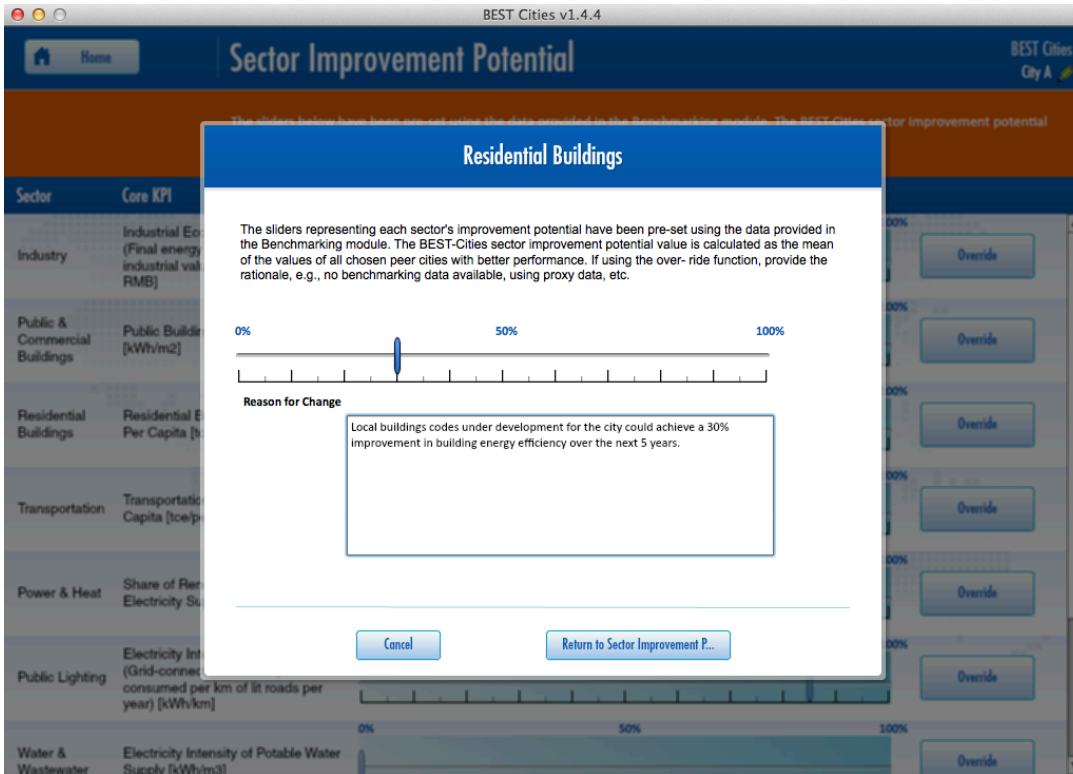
BEST Cities v1.4.4

Home

Sector Improvement Potential

BEST Cities
City A

The sliders below have been pre-set using the data provided in the Benchmarking module. The BEST-Cities sector improvement potential

Sector | Core KPI

Industry | Industrial Ec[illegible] (Final energy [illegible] industrial val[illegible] RMB]

Public & Commercial Buildings | Public Buildi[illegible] [kWh/m2]

Residential Buildings | Residential B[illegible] Per Capita [t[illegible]

Transportation | Transportatio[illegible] Capita [tce/p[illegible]

Power & Heat | Share of Re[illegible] Electricity Su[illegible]

Public Lighting | Electricity Int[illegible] (Grid-connec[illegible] consumed per km of lit roads per year) [kWh/km]

Water & Wastewater | Electricity Intensity of Potable Water Supply [kWh/m3]

0% 50% 100%

Override
Override
Override
Override
Override
Override
Override

Residential Buildings

The sliders representing each sector's improvement potential have been pre-set using the data provided in the Benchmarking module. The BEST-Cities sector improvement potential value is calculated as the mean of the values of all chosen peer cities with better performance. If using the over- ride function, provide the rationale, e.g., no benchmarking data available, using proxy data, etc.

0% 50% 100%

Reason for Change

Local buildings codes under development for the city could achieve a 30% improvement in building energy efficiency over the next 5 years.

Cancel

Return to Sector Improvement P...